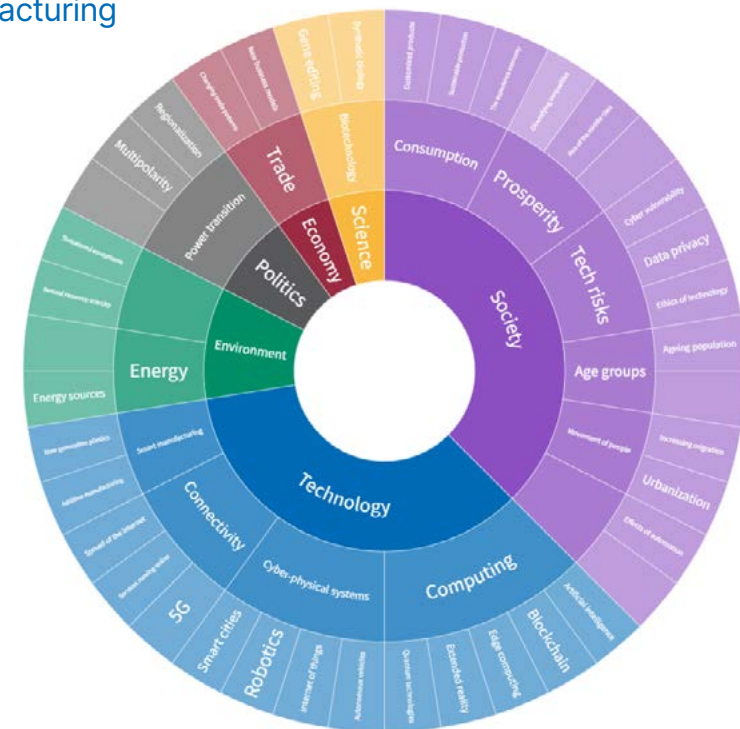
acturing

Society
Technology
Environment
Politics
Economy
Science

Consumption
Prosperity
Tech risks
Age groups
Urbanization
Computing
Cyber-physical systems
Connectivity
Smart manufacturing
Energy
Power transition
Trade
Biotechnology

Customised products
Sustainable production
The experience economy
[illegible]
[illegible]
Cyber vulnerability
Data privacy
Ethics of technology
Ageing population
Movement of people
Increasing migration
Effects of automation
Artificial intelligence
Blockchain
Edge computing
Extended reality
Quantum technologies
Autonomous vehicles
Internet of things
Robotics
Smart cities
5G
Sensors everywhere
Spread of the internet
Additive manufacturing
New generation plastics
Energy sources
Renewal Hosewing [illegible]
Threatened ecosystems
Multipolarity
Regionalization
Changing trade patterns
New business models
Gene editing
Synthetic biology